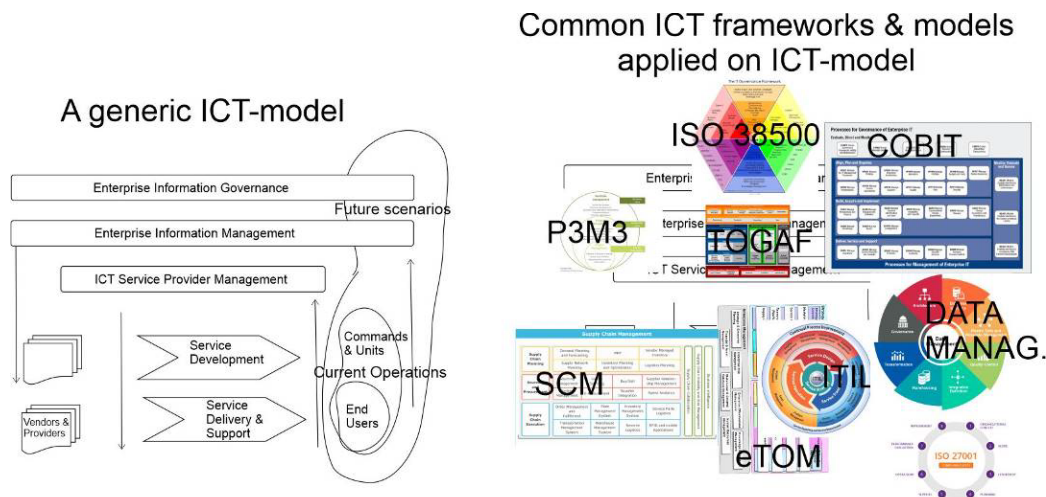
Common ICT frameworks & models applied on ICT-model

A generic ICT-model

Enterprise Information Governance

Future scenarios

Enterprise Information Management

ICT Service Provider Management

Commands & Units

Service Development

Current Operations

Service Delivery & Support

End Users

Vendors & Providers

ISO 38500

COBIT

P3M3

TOGAF

Enterpris

nterprise

anagem

ICT Servic

agement

DATA MANAG.

Supply Chain Management

SCM

ITIL

eTOM

ISO 27001

Processes for Governance of Enterprise IT

Processes for Management of Enterprise IT

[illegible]